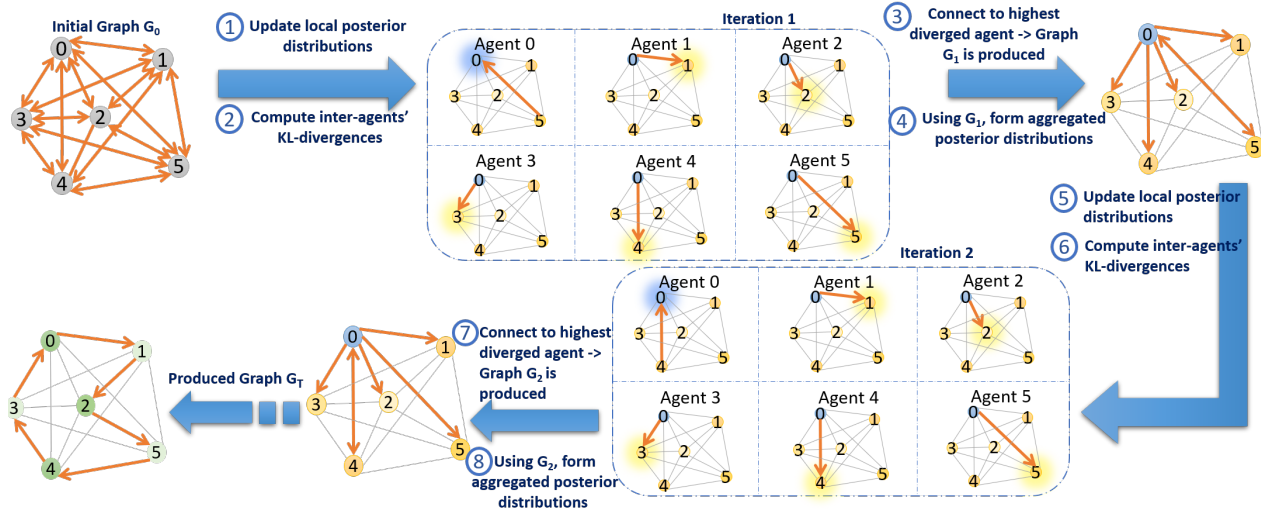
Initial Graph $G_0$

0 1 2 3 4 5

1 Update local posterior distributions

2 Compute inter-agents' KL-divergences

Iteration 1

Agent 0
0 1 2 3 4 5

Agent 1
0 1 2 3 4 5

Agent 2
0 1 2 3 4 5

Agent 3
0 1 2 3 4 5

Agent 4
0 1 2 3 4 5

Agent 5
0 1 2 3 4 5

3 Connect to highest diverged agent -> Graph $G_1$ is produced

4 Using $G_1$, form aggregated posterior distributions

0 1 2 3 4 5

5 Update local posterior distributions

6 Compute inter-agents' KL-divergences

Iteration 2

Agent 0
0 1 2 3 4 5

Agent 1
0 1 2 3 4 5

Agent 2
0 1 2 3 4 5

Agent 3
0 1 2 3 4 5

Agent 4
0 1 2 3 4 5

Agent 5
0 1 2 3 4 5

7 Connect to highest diverged agent -> Graph $G_2$ is produced

8 Using $G_2$, form aggregated posterior distributions

0 1 2 3 4 5

Produced Graph $G_T$

0 1 2 3 4 5